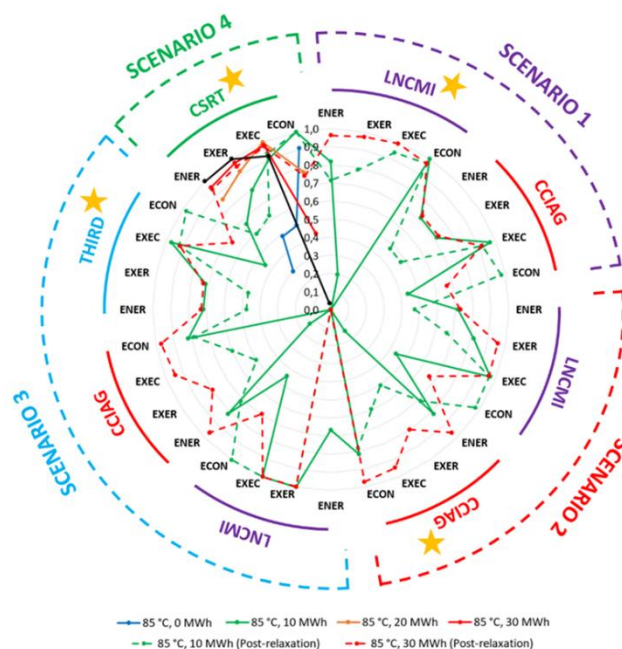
SCENARIO 4

CSRT

ECON
EXEC
EXER
ENER

ENER

THIRD

ECON
EXEC
EXER
ENER

ECON
EXEC
EXER
ENER

CCIAG

ECON
EXEC
EXER

LNCMI

ENER

SCENARIO 3

SCENARIO 1

LNCMI

ENER
EXER
ECON

CCIAG

ENER
EXER
EXEC
ECON

ENER
EXER
EXEC
ECON

LNCMI

ENER
EXER
EXEC
ECON

CCIAG

SCENARIO 2

1,0
0,9
0,8
0,7
0,6
0,5
0,4
0,3
0,2
0,1
0,0

85 °C, 0 MWh
85 °C, 10 MWh
85 °C, 20 MWh
85 °C, 30 MWh
85 °C, 10 MWh (Post-relaxation)
85 °C, 30 MWh (Post-relaxation)